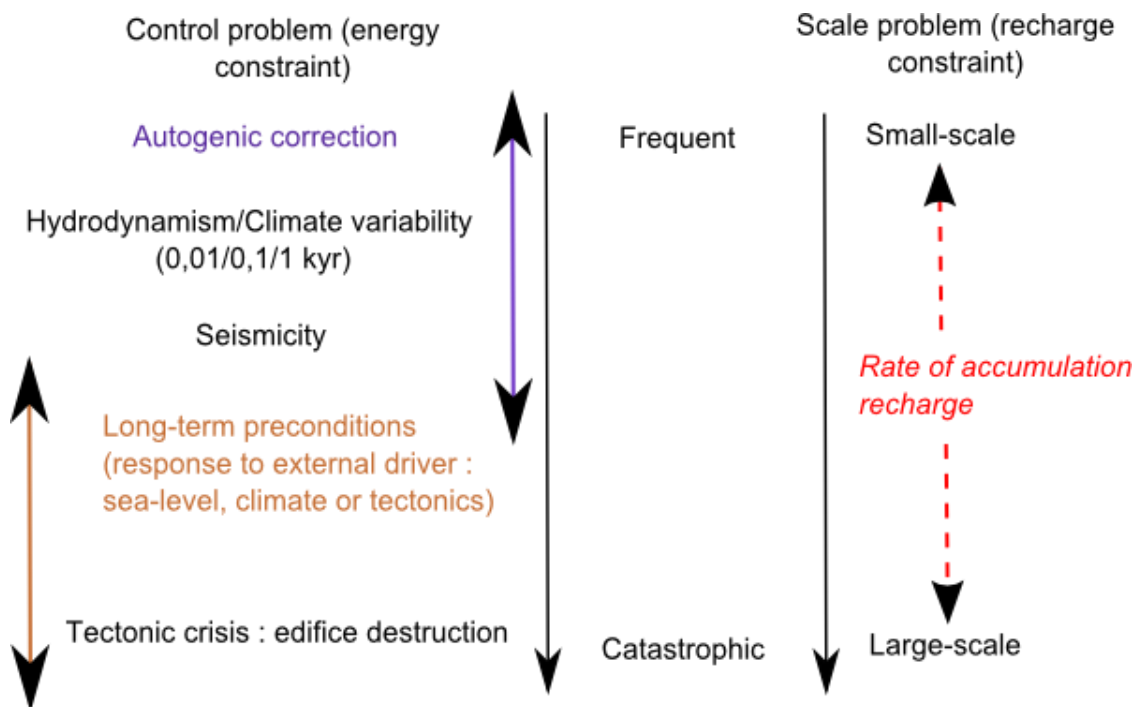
Control problem (energy constraint)

Scale problem (recharge constraint)

Autogenic correction

Hydrodynamism/Climate variability (0,01/0,1/1 kyr)

Seismicity

Long-term preconditions (response to external driver : sea-level, climate or tectonics)

Tectonic crisis : edifice destruction

Frequent

Catastrophic

Small-scale

Rate of accumulation recharge

Large-scale